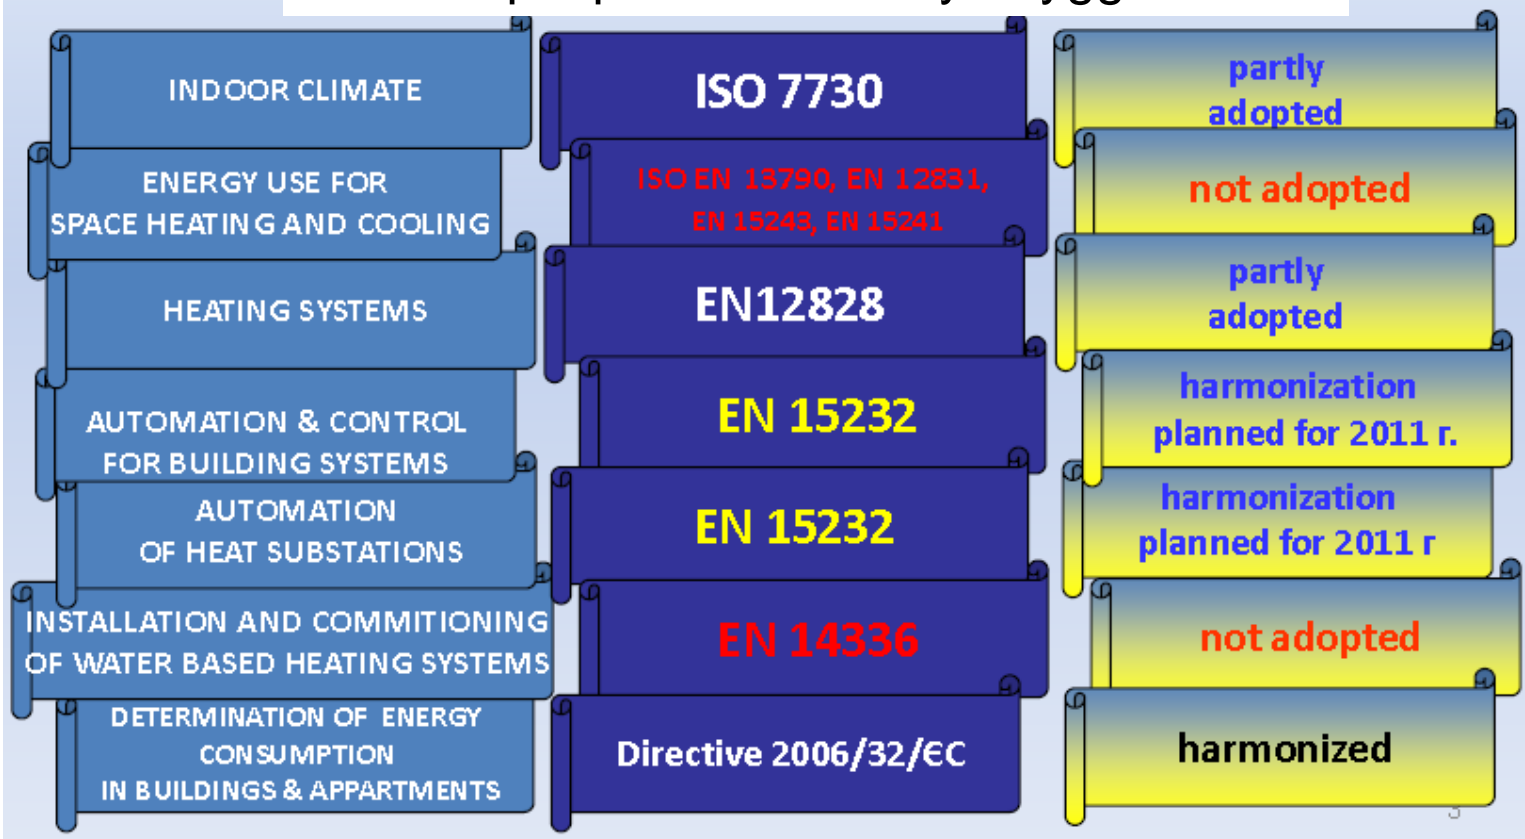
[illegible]

INDOOR CLIMATE

ISO 7730

partly adopted

ENERGY USE FOR SPACE HEATING AND COOLING

ISO EN 13790, EN 12831, EN 15243, EN 15241

not adopted

HEATING SYSTEMS

EN12828

partly adopted

AUTOMATION & CONTROL FOR BUILDING SYSTEMS

EN 15232

harmonization planned for 2011 r.

AUTOMATION OF HEAT SUBSTATIONS

EN 15232

harmonization planned for 2011 r

INSTALLATION AND COMMITIONING OF WATER BASED HEATING SYSTEMS

EN 14336

not adopted

DETERMINATION OF ENERGY CONSUMPTION IN BUILDINGS & APPARTMENTS

Directive 2006/32/EC

harmonized

3